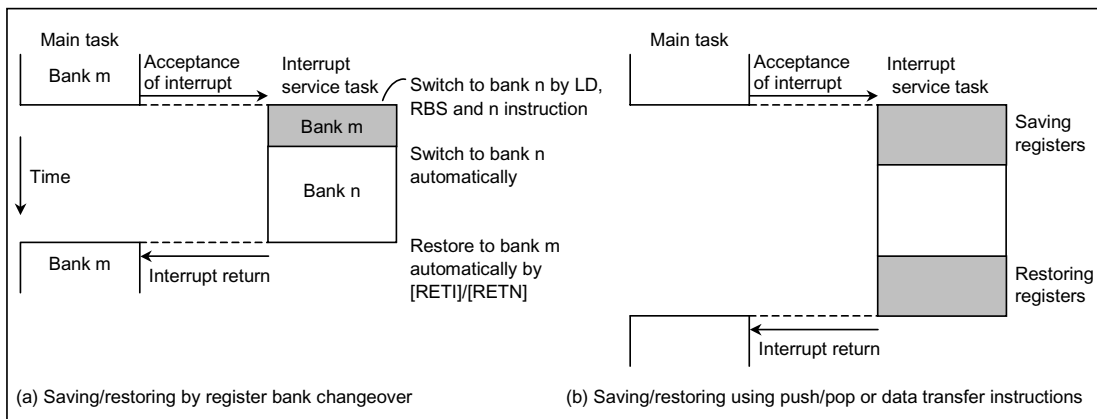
Main task

Bank m

Acceptance of interrupt

Interrupt service task

Switch to bank n by LD, RBS and n instruction

Bank m

Switch to bank n automatically

Time

Bank n

Bank m

Interrupt return

Restore to bank m automatically by [RETI]/[RETN]

(a) Saving/restoring by register bank changeover

Main task

Acceptance of interrupt

Interrupt service task

Saving registers

Restoring registers

Interrupt return

(b) Saving/restoring using push/pop or data transfer instructions